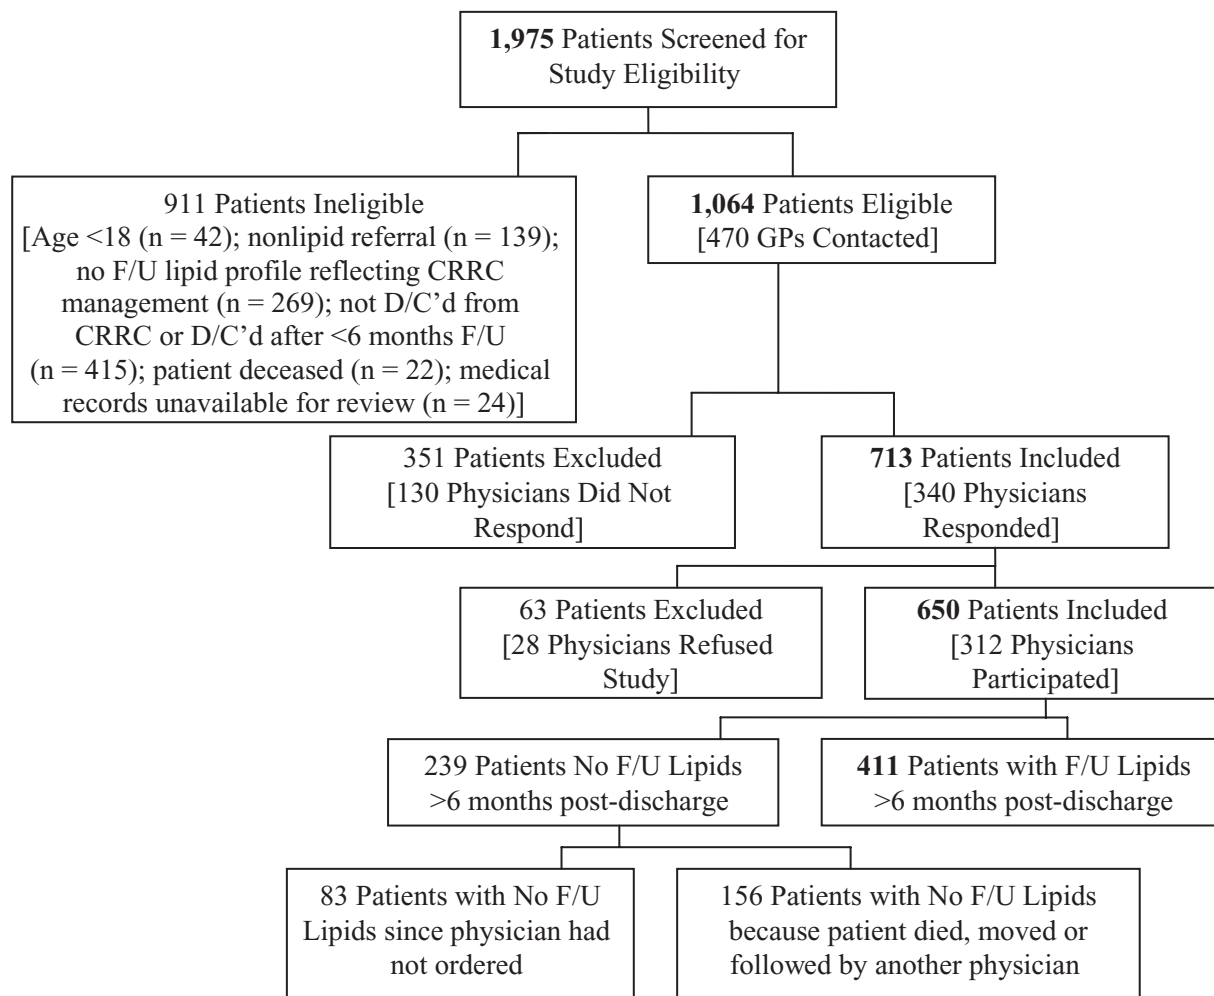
**1,975** Patients Screened for Study Eligibility

911 Patients Ineligible [Age <18 (n = 42); nonlipid referral (n = 139); no F/U lipid profile reflecting CRRC management (n = 269); not D/C'd from CRRC or D/C'd after <6 months F/U (n = 415); patient deceased (n = 22); medical records unavailable for review (n = 24)]

**1,064** Patients Eligible [470 GPs Contacted]

351 Patients Excluded [130 Physicians Did Not Respond]

**713** Patients Included [340 Physicians Responded]

63 Patients Excluded [28 Physicians Refused Study]

**650** Patients Included [312 Physicians Participated]

239 Patients No F/U Lipids >6 months post-discharge

**411** Patients with F/U Lipids >6 months post-discharge

83 Patients with No F/U Lipids since physician had not ordered

156 Patients with No F/U Lipids because patient died, moved or followed by another physician